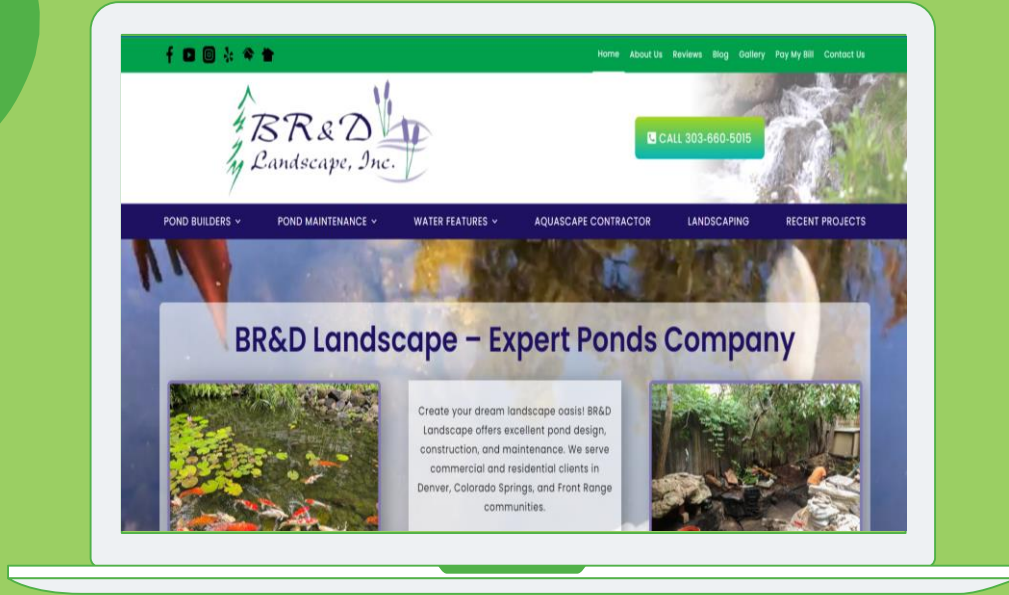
Home About Us Reviews Blog Gallery Pay My Bill Contact Us

BR&D Landscape, Inc.

CALL 303-660-5015

POND BUILDERS POND MAINTENANCE WATER FEATURES AQUASCAPE CONTRACTOR LANDSCAPING RECENT PROJECTS

BR&D Landscape – Expert Ponds Company

Create your dream landscape oasis! BR&D Landscape offers excellent pond design, construction, and maintenance. We serve commercial and residential clients in Denver, Colorado Springs, and Front Range communities.